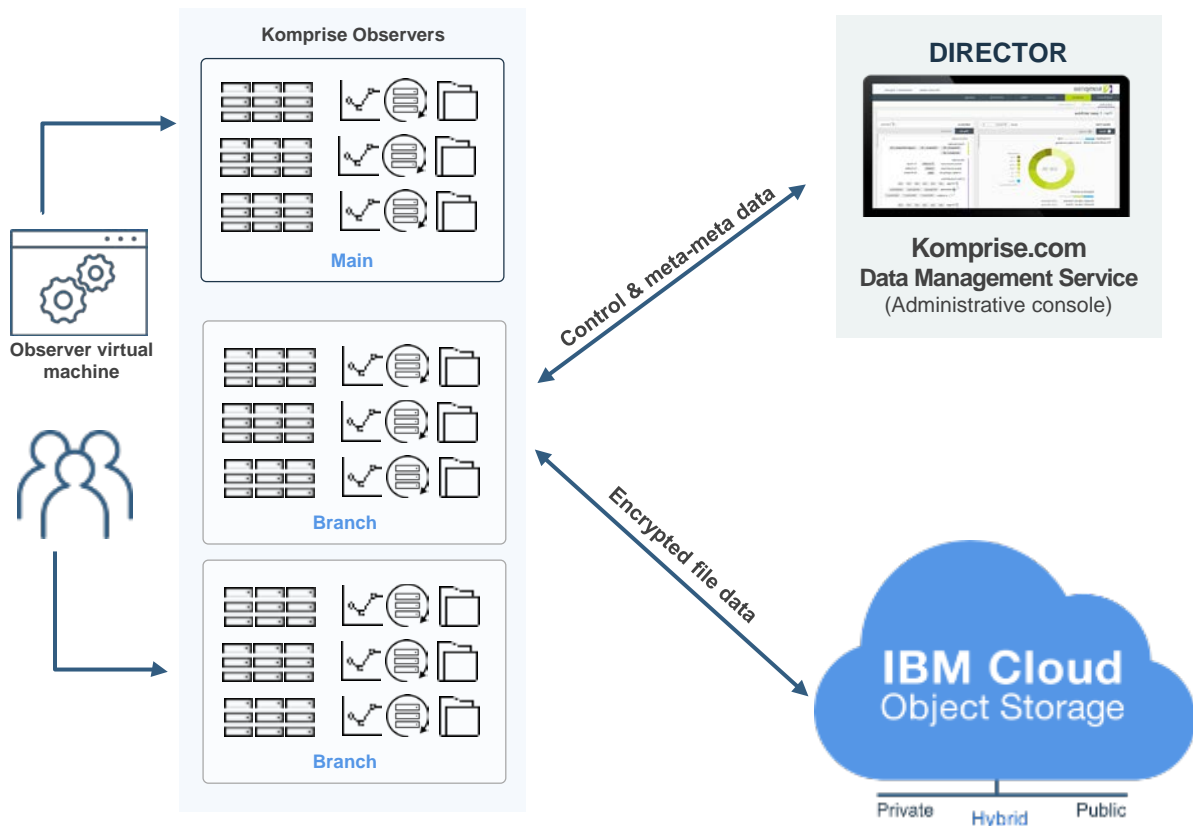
Komprise Observers

Main

Branch

Branch

Observer virtual machine

DIRECTOR

Komprise.com
Data Management Service
(Administrative console)

Control & meta-meta data

Encrypted file data

IBM Cloud
Object Storage

Private
Hybrid
Public